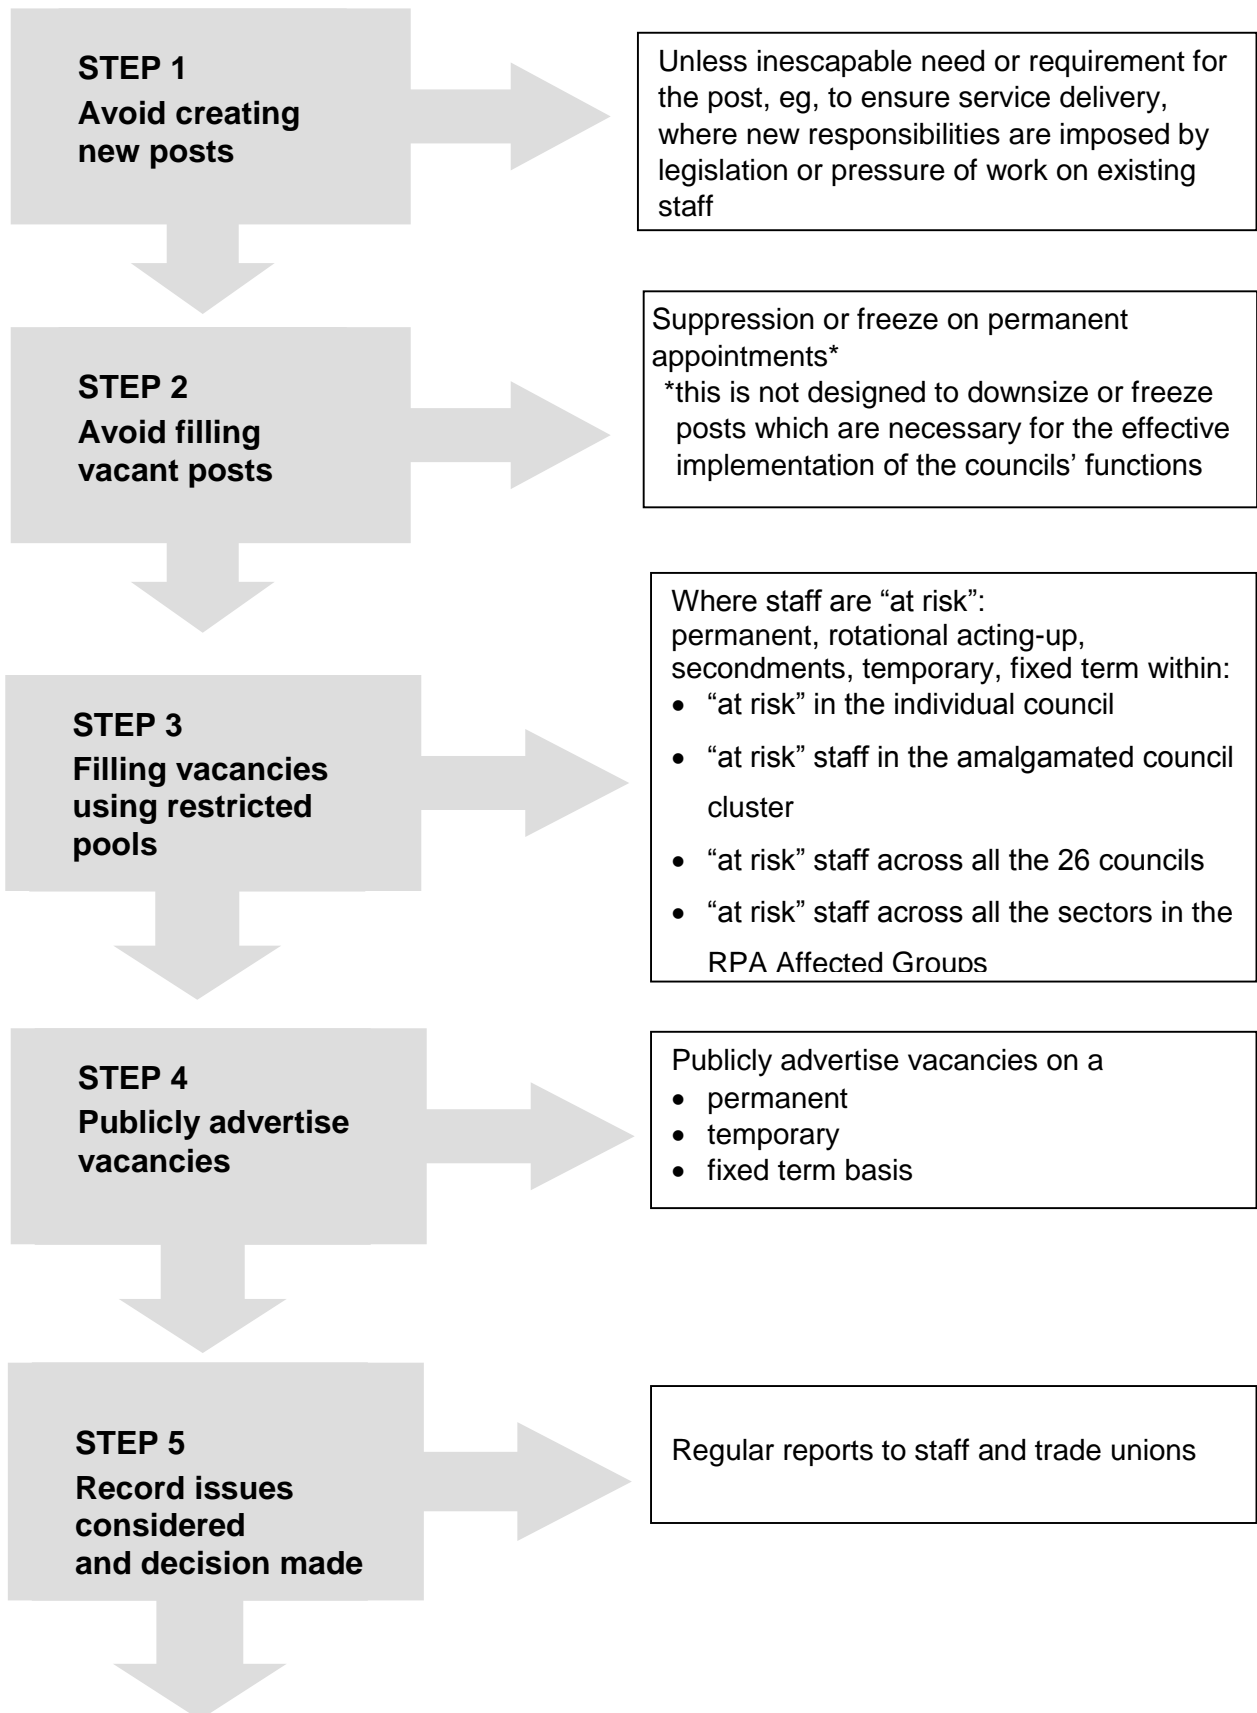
STEP 1
Avoid creating new posts

Unless inescapable need or requirement for the post, eg, to ensure service delivery, where new responsibilities are imposed by legislation or pressure of work on existing staff

STEP 2
Avoid filling vacant posts

Suppression or freeze on permanent appointments*
*this is not designed to downsize or freeze posts which are necessary for the effective implementation of the councils' functions

STEP 3
Filling vacancies using restricted pools

Where staff are "at risk":
permanent, rotational acting-up, secondments, temporary, fixed term within:
- "at risk" in the individual council
- "at risk" staff in the amalgamated council cluster
- "at risk" staff across all the 26 councils
- "at risk" staff across all the sectors in the RPA Affected Groups

STEP 4
Publicly advertise vacancies

Publicly advertise vacancies on a
- permanent
- temporary
- fixed term basis

STEP 5
Record issues considered and decision made

Regular reports to staff and trade unions